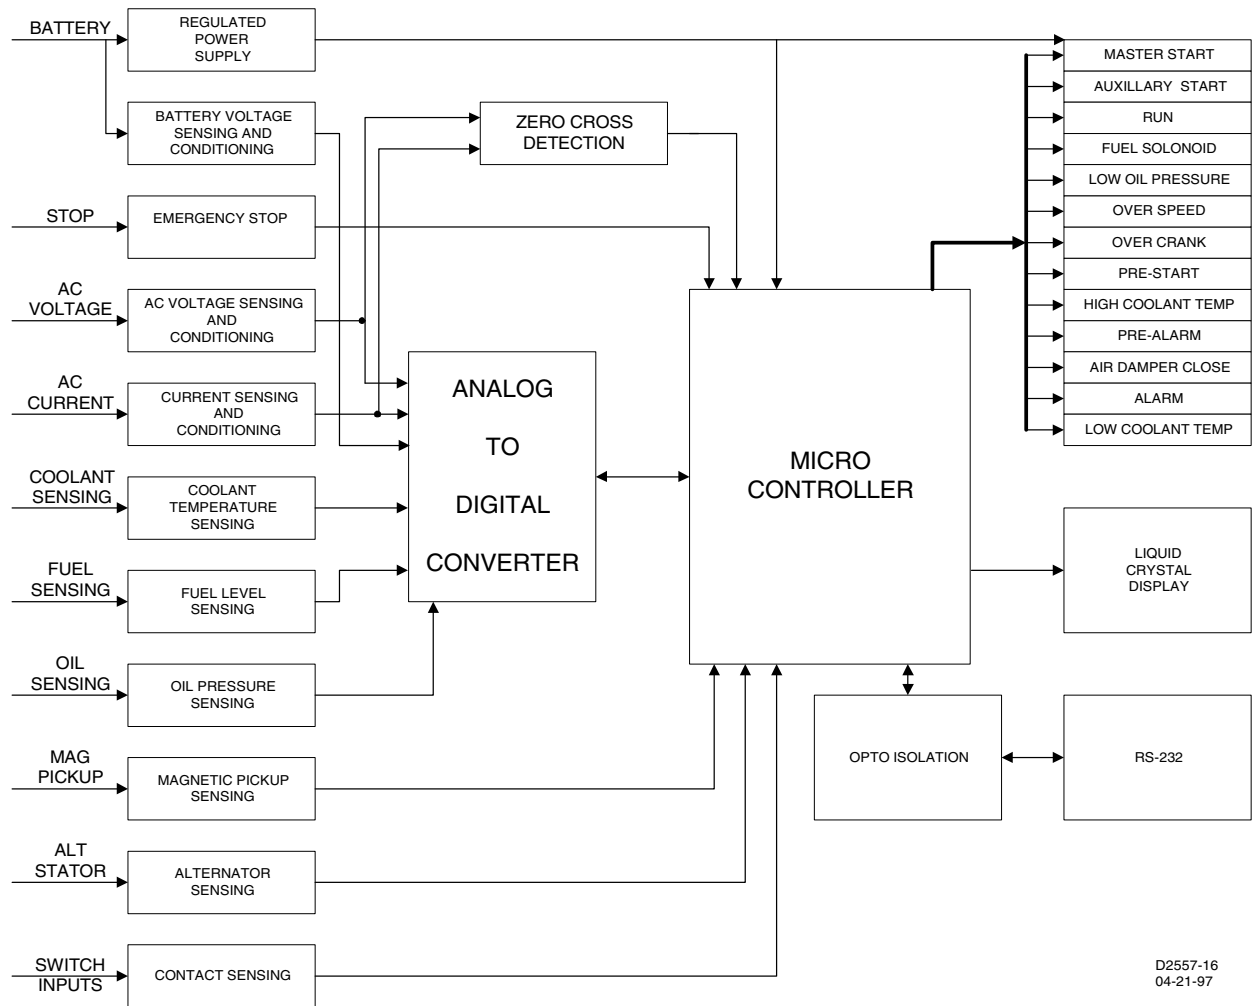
BATTERY

REGULATED POWER SUPPLY

BATTERY VOLTAGE SENSING AND CONDITIONING

ZERO CROSS DETECTION

STOP

EMERGENCY STOP

AC VOLTAGE

AC VOLTAGE SENSING AND CONDITIONING

AC CURRENT

CURRENT SENSING AND CONDITIONING

COOLANT SENSING

COOLANT TEMPERATURE SENSING

FUEL SENSING

FUEL LEVEL SENSING

OIL SENSING

OIL PRESSURE SENSING

MAG PICKUP

MAGNETIC PICKUP SENSING

ALT STATOR

ALTERNATOR SENSING

SWITCH INPUTS

CONTACT SENSING

ANALOG TO DIGITAL CONVERTER

MICRO CONTROLLER

MASTER START
AUXILLARY START
RUN
FUEL SOLONOID
LOW OIL PRESSURE
OVER SPEED
OVER CRANK
PRE-START
HIGH COOLANT TEMP
PRE-ALARM
AIR DAMPER CLOSE
ALARM
LOW COOLANT TEMP

LIQUID CRYSTAL DISPLAY

OPTO ISOLATION

RS-232

D2557-16
04-21-97